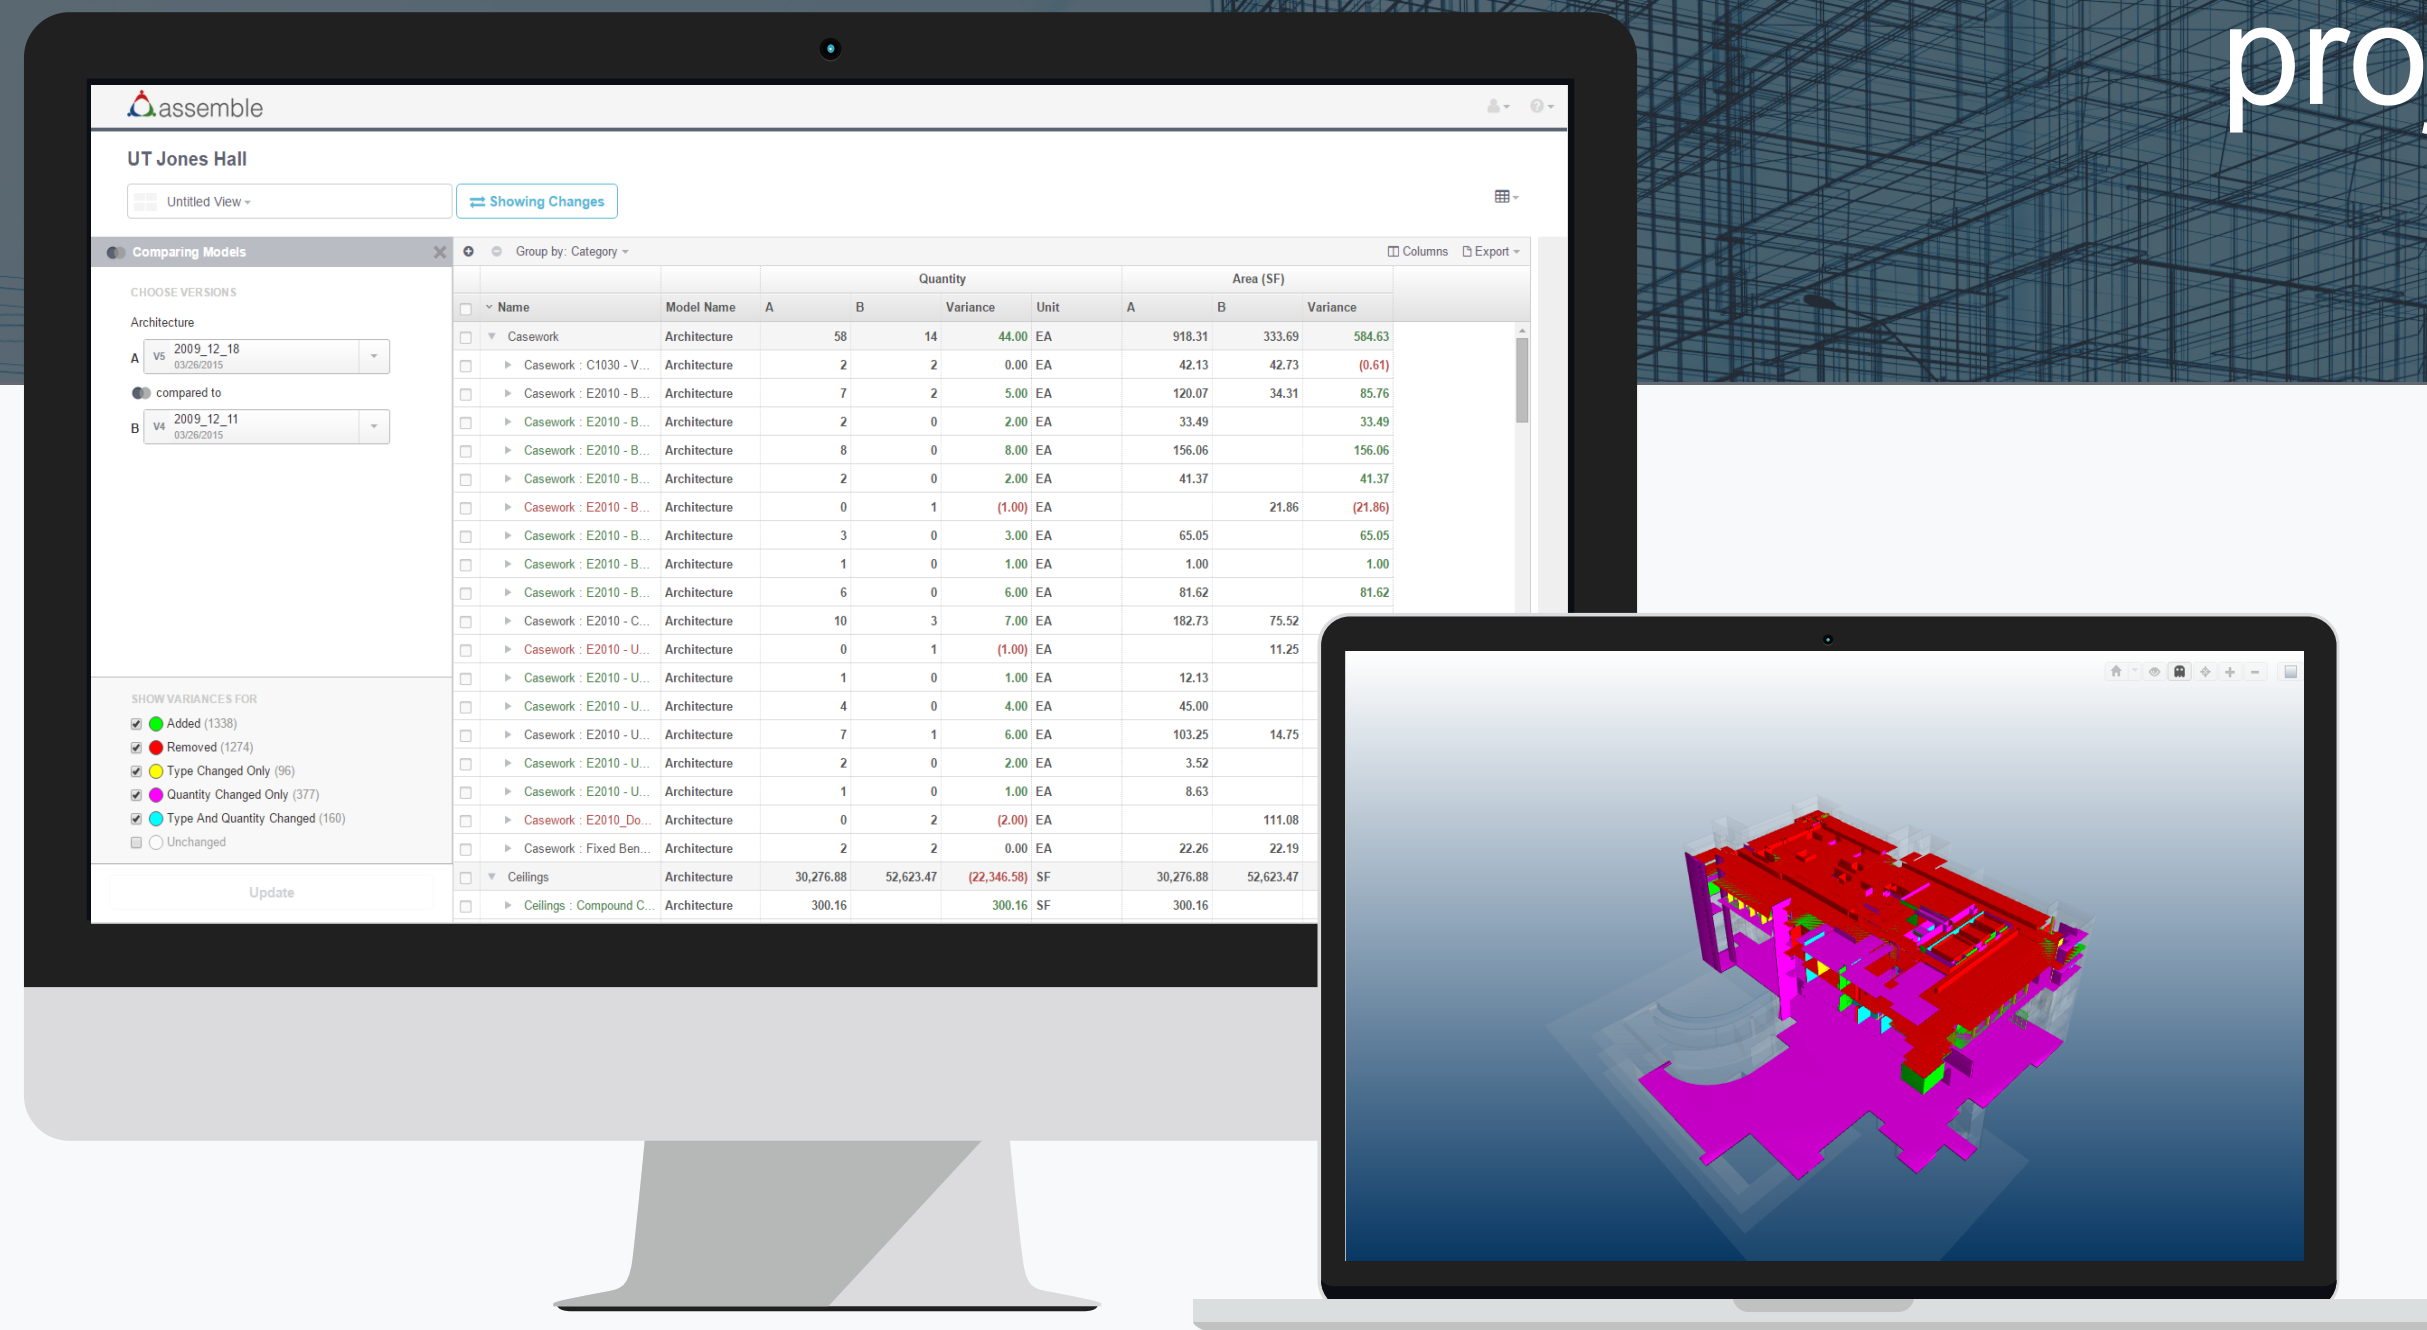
pro

assemble

UT Jones Hall

Untitled View

Showing Changes

Comparing Models

CHOOSE VERSIONS

Architecture

A V5 2009_12_18 03/26/2015

compared to

B V4 2009_12_11 03/26/2015

SHOW VARIANCES FOR

Added (1338)
Removed (1274)
Type Changed Only (96)
Quantity Changed Only (377)
Type And Quantity Changed (160)
Unchanged

Update

Group by: Category

Columns Export

| Name | Model Name | Quantity A | Quantity B | Quantity Variance | Unit | Area (SF) A | Area (SF) B | Area (SF) Variance |
|---|---|---|---|---|---|---|---|---|
| Casework | Architecture | 58 | 14 | 44.00 | EA | 918.31 | 333.69 | 584.63 |
| Casework : C1030 - V... | Architecture | 2 | 2 | 0.00 | EA | 42.13 | 42.73 | (0.61) |
| Casework : E2010 - B... | Architecture | 7 | 2 | 5.00 | EA | 120.07 | 34.31 | 85.76 |
| Casework : E2010 - B... | Architecture | 2 | 0 | 2.00 | EA | 33.49 | | 33.49 |
| Casework : E2010 - B... | Architecture | 8 | 0 | 8.00 | EA | 156.06 | | 156.06 |
| Casework : E2010 - B... | Architecture | 2 | 0 | 2.00 | EA | 41.37 | | 41.37 |
| Casework : E2010 - B... | Architecture | 0 | 1 | (1.00) | EA | | 21.86 | (21.86) |
| Casework : E2010 - B... | Architecture | 3 | 0 | 3.00 | EA | 65.05 | | 65.05 |
| Casework : E2010 - B... | Architecture | 1 | 0 | 1.00 | EA | 1.00 | | 1.00 |
| Casework : E2010 - B... | Architecture | 6 | 0 | 6.00 | EA | 81.62 | | 81.62 |
| Casework : E2010 - C... | Architecture | 10 | 3 | 7.00 | EA | 182.73 | 75.52 | |
| Casework : E2010 - U... | Architecture | 0 | 1 | (1.00) | EA | | 11.25 | |
| Casework : E2010 - U... | Architecture | 1 | 0 | 1.00 | EA | 12.13 | | |
| Casework : E2010 - U... | Architecture | 4 | 0 | 4.00 | EA | 45.00 | | |
| Casework : E2010 - U... | Architecture | 7 | 1 | 6.00 | EA | 103.25 | 14.75 | |
| Casework : E2010 - U... | Architecture | 2 | 0 | 2.00 | EA | 3.52 | | |
| Casework : E2010 - U... | Architecture | 1 | 0 | 1.00 | EA | 8.63 | | |
| Casework : E2010_Do... | Architecture | 0 | 2 | (2.00) | EA | | 111.08 | |
| Casework : Fixed Ben... | Architecture | 2 | 2 | 0.00 | EA | 22.26 | 22.19 | |
| Ceilings | Architecture | 30,276.88 | 52,623.47 | (22,346.58) | SF | 30,276.88 | 52,623.47 | |
| Ceilings : Compound C... | Architecture | 300.16 | | 300.16 | SF | 300.16 | | |